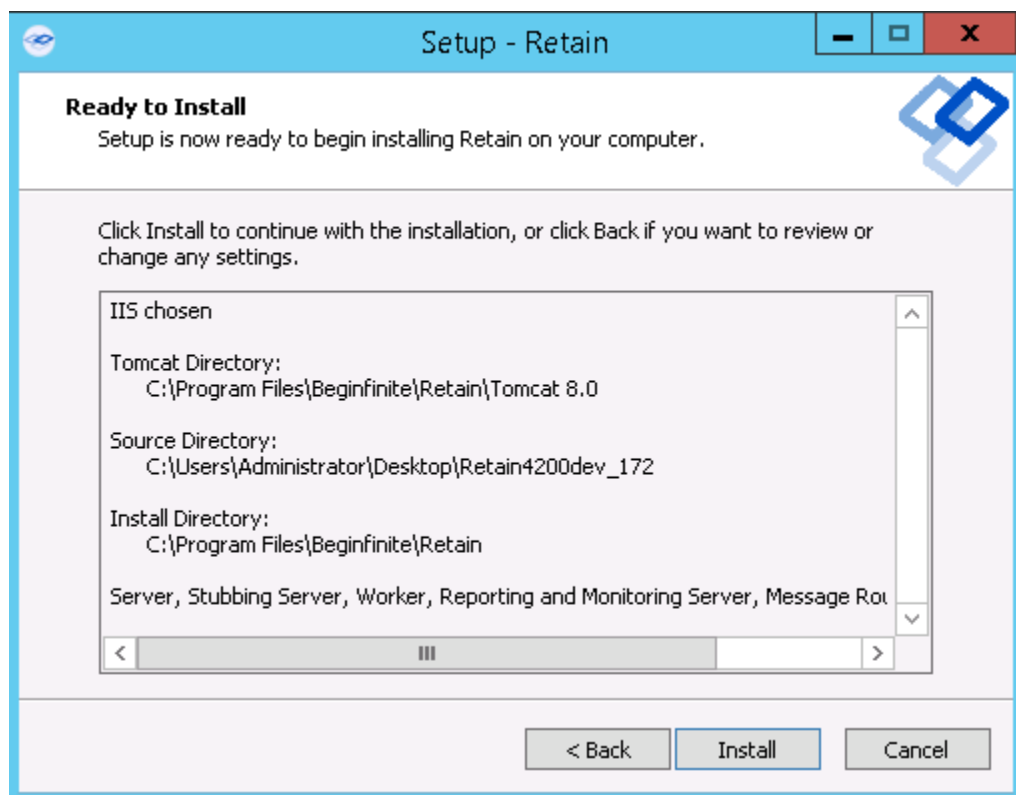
Setup - Retain

Ready to Install
Setup is now ready to begin installing Retain on your computer.

Click Install to continue with the installation, or click Back if you want to review or change any settings.

IIS chosen

Tomcat Directory:
C:\Program Files\Beginfinite\Retain\Tomcat 8.0

Source Directory:
C:\Users\Administrator\Desktop\Retain4200dev_172

Install Directory:
C:\Program Files\Beginfinite\Retain

Server, Stubbing Server, Worker, Reporting and Monitoring Server, Message Rou

< Back | Install | Cancel